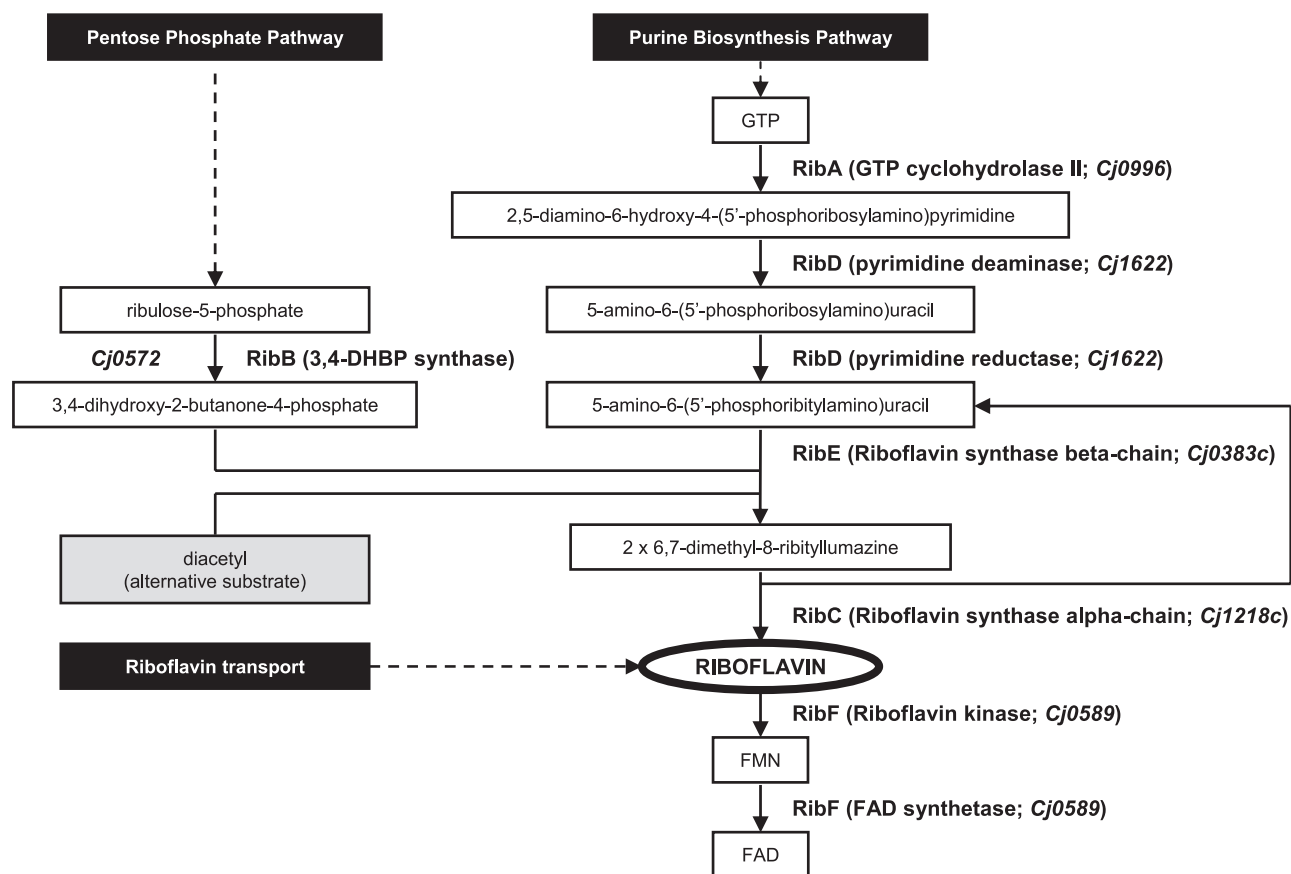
Pentose Phosphate Pathway

Purine Biosynthesis Pathway

GTP

RibA (GTP cyclohydrolase II; Cj0996)

2,5-diamino-6-hydroxy-4-(5'-phosphoribosylamino)pyrimidine

RibD (pyrimidine deaminase; Cj1622)

ribulose-5-phosphate

5-amino-6-(5'-phosphoribosylamino)uracil

Cj0572 RibB (3,4-DHBP synthase)

RibD (pyrimidine reductase; Cj1622)

3,4-dihydroxy-2-butanone-4-phosphate

5-amino-6-(5'-phosphoribitylamino)uracil

RibE (Riboflavin synthase beta-chain; Cj0383c)

diacetyl (alternative substrate)

2 x 6,7-dimethyl-8-ribityllumazine

RibC (Riboflavin synthase alpha-chain; Cj1218c)

Riboflavin transport

RIBOFLAVIN

RibF (Riboflavin kinase; Cj0589)

FMN

RibF (FAD synthetase; Cj0589)

FAD